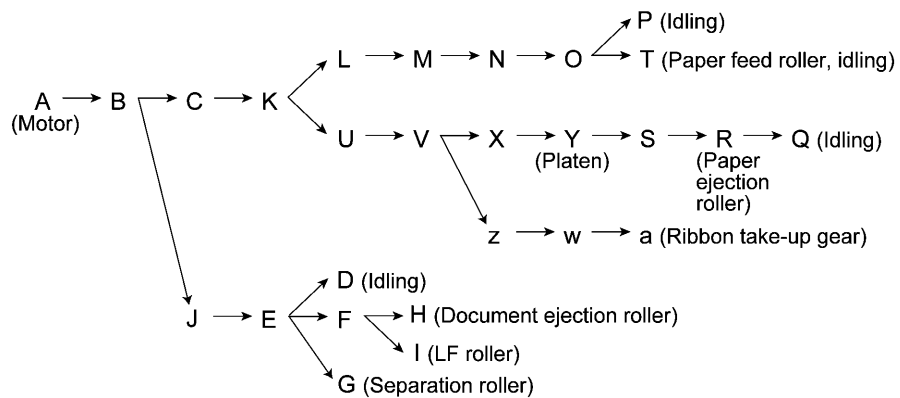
P (Idling)

A (Motor) → B → C → K → L → M → N → O → T (Paper feed roller, idling)

U → V → X → Y (Platen) → S → R (Paper ejection roller) → Q (Idling)

z → w → a (Ribbon take-up gear)

J → E → D (Idling)

F → H (Document ejection roller)

I (LF roller)

G (Separation roller)